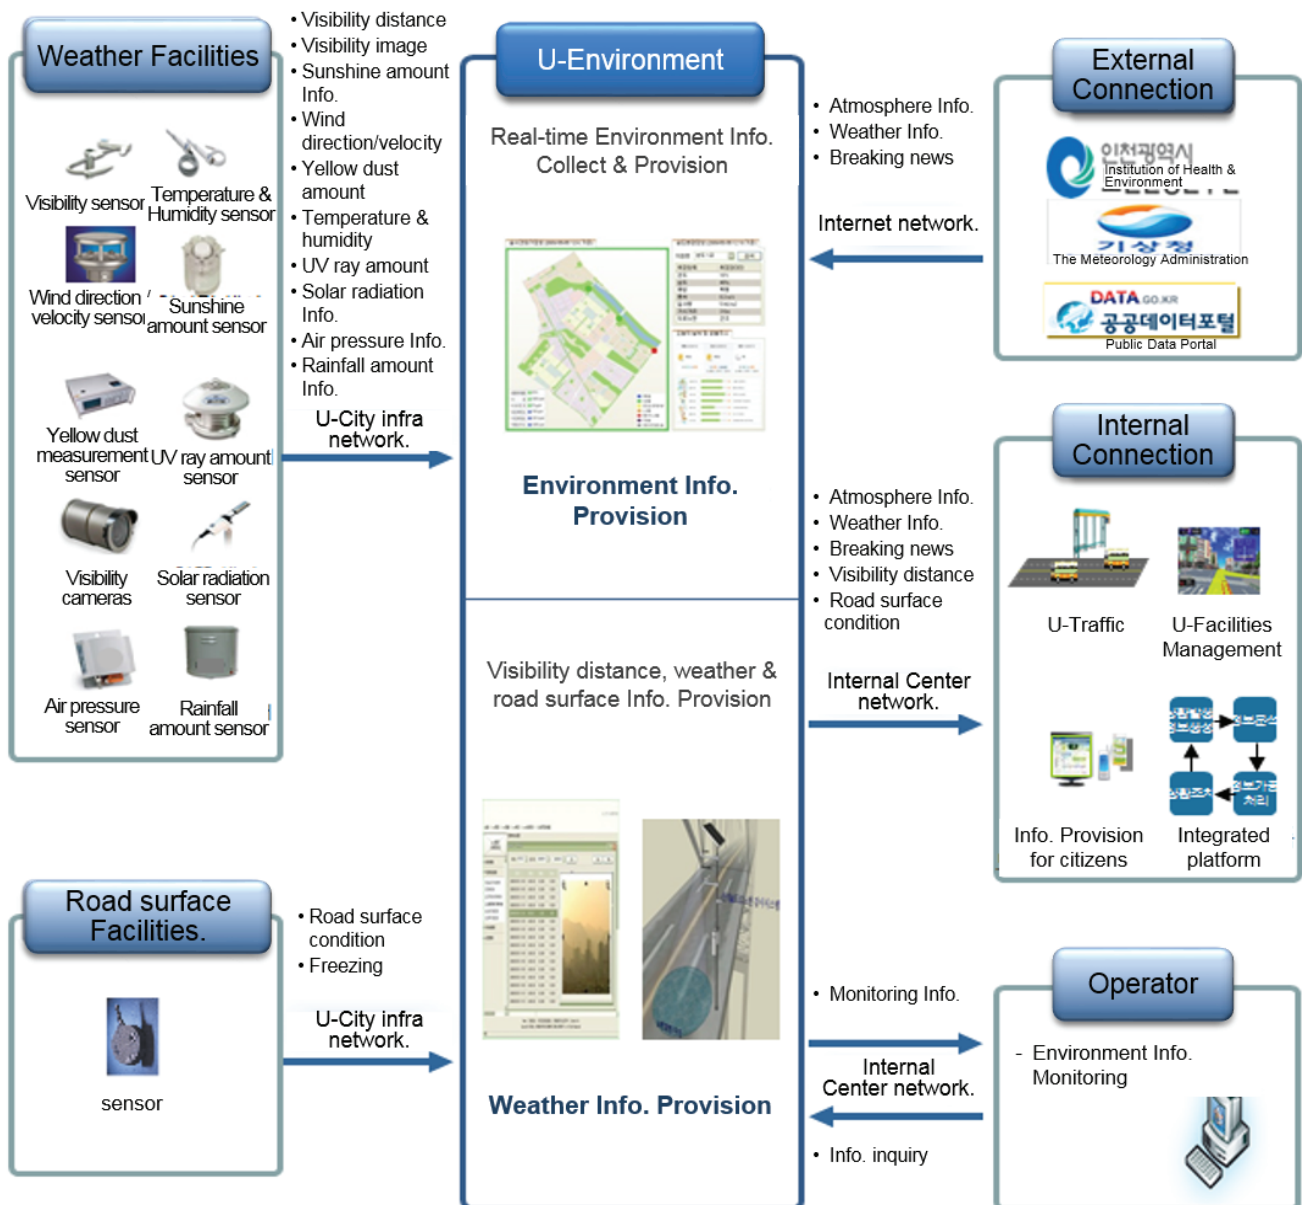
Weather Facilities

Visibility sensor
Temperature & Humidity sensor
Wind direction / velocity sensor
Sunshine amount sensor
Yellow dust measurement sensor
UV ray amount sensor
Visibility cameras
Solar radiation sensor
Air pressure sensor
Rainfall amount sensor

• Visibility distance
• Visibility image
• Sunshine amount Info.
• Wind direction/velocity
• Yellow dust amount
• Temperature & humidity
• UV ray amount
• Solar radiation Info.
• Air pressure Info.
• Rainfall amount Info.

U-City infra network.

U-Environment

Real-time Environment Info. Collect & Provision

Environment Info. Provision

Visibility distance, weather & road surface Info. Provision

Weather Info. Provision

• Atmosphere Info.
• Weather Info.
• Breaking news

Internet network.

External Connection

인천광역시 Institution of Health & Environment
기상청 The Meteorology Administration
DATA.GO.KR 공공데이터포털 Public Data Portal

• Atmosphere Info.
• Weather Info.
• Breaking news
• Visibility distance
• Road surface condition

Internal Center network.

Internal Connection

U-Traffic
U-Facilities Management
Info. Provision for citizens
Integrated platform

Road surface Facilities.

sensor

• Road surface condition
• Freezing

U-City infra network.

• Monitoring Info.

Internal Center network.

• Info. inquiry

Operator

- Environment Info. Monitoring